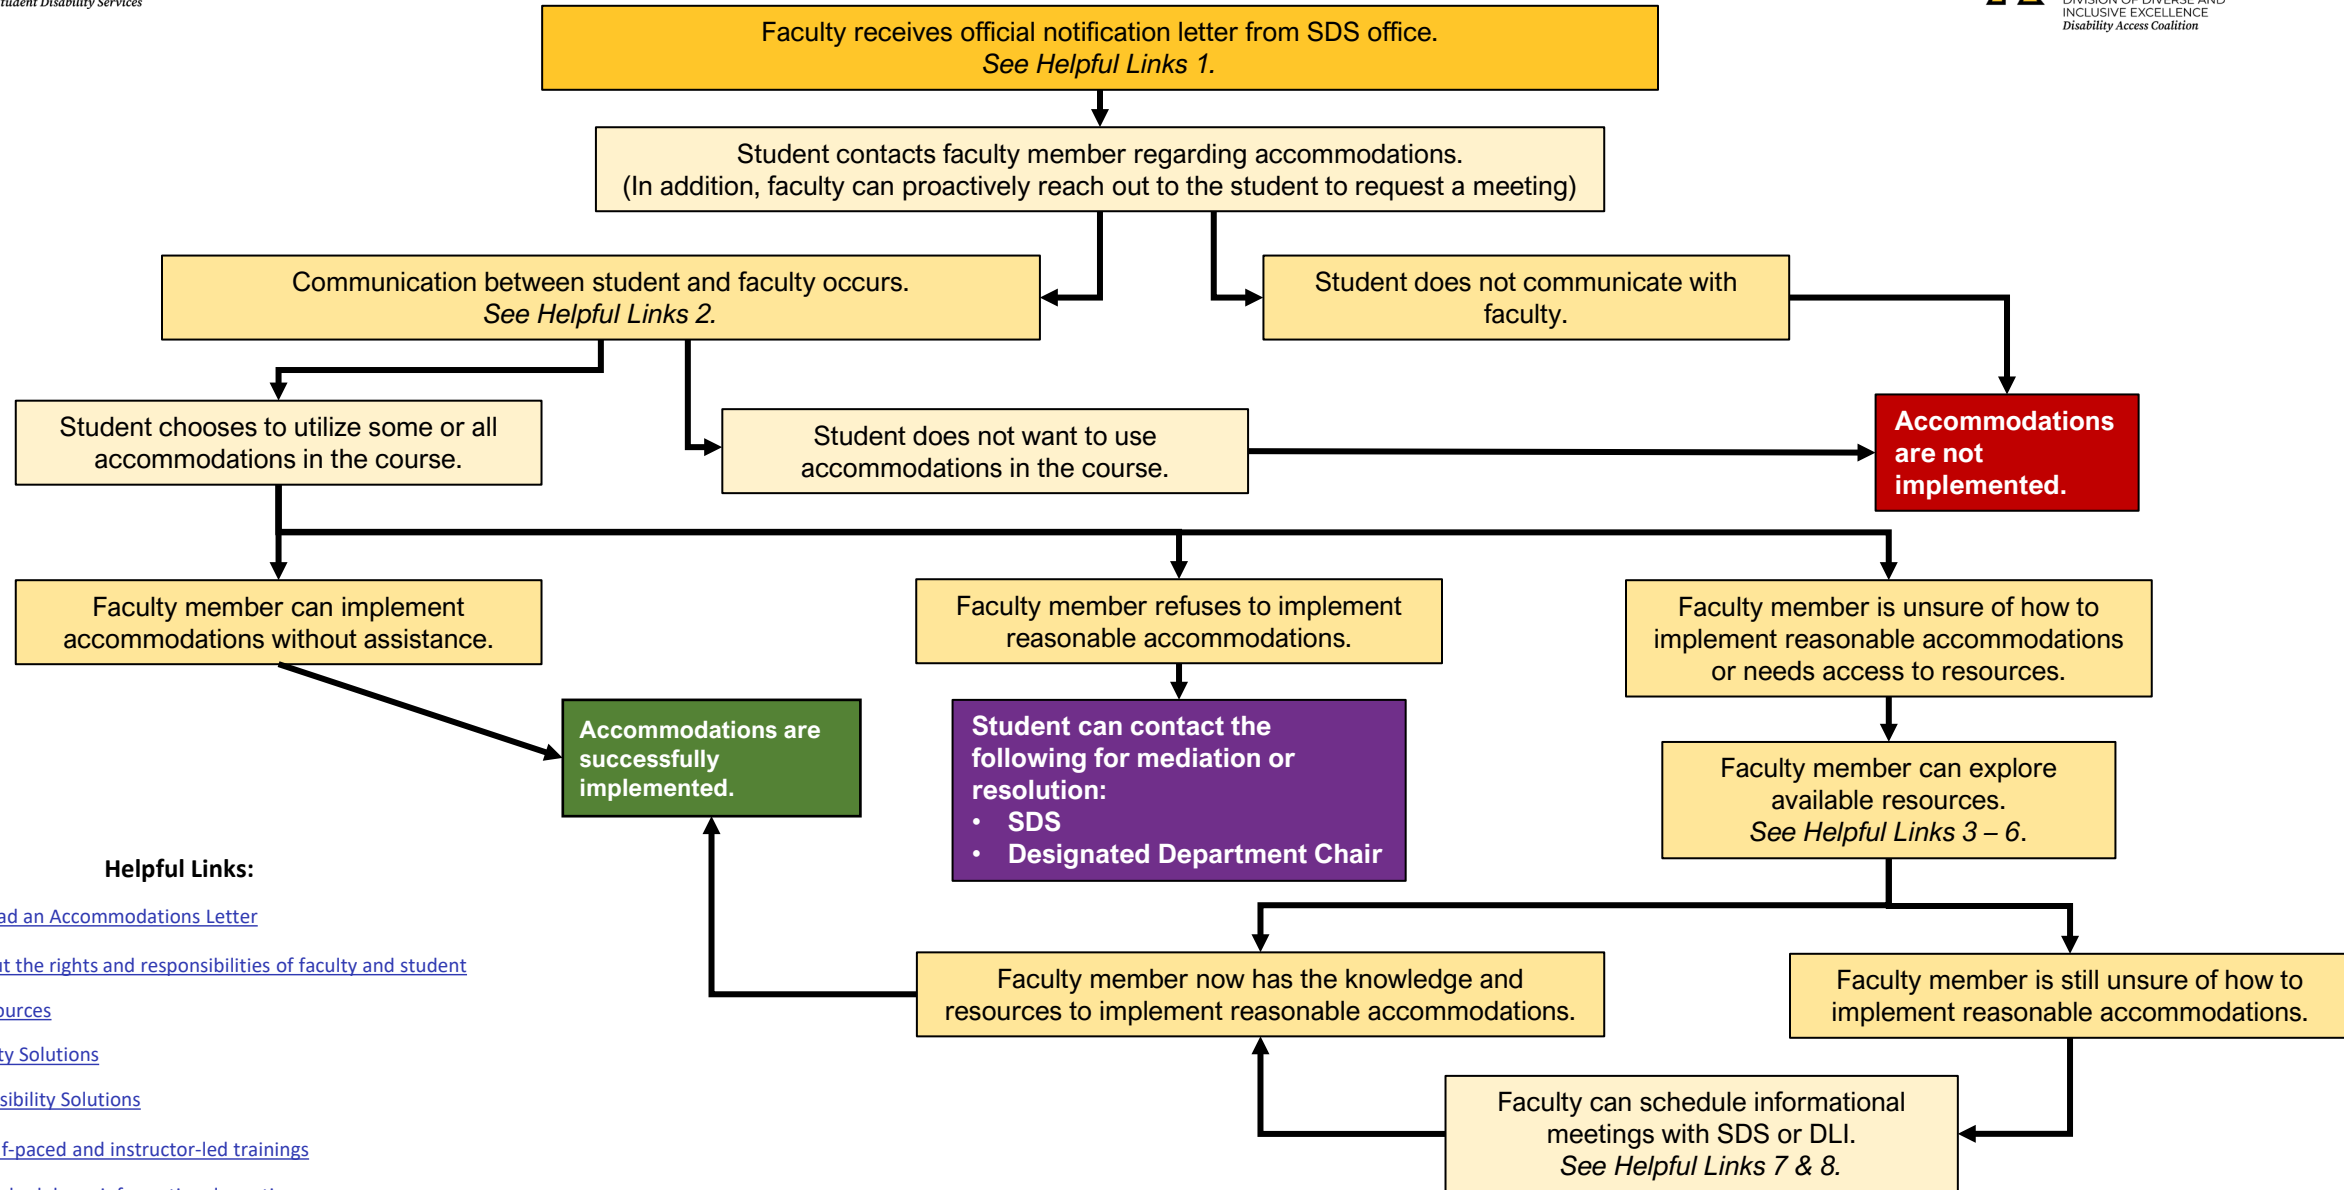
tudent Disability Services

INCLUSIVE EXCELLENCE
Disability Access Coalition

Faculty receives official notification letter from SDS office.
*See Helpful Links 1.*

Student contacts faculty member regarding accommodations.
(In addition, faculty can proactively reach out to the student to request a meeting)

Communication between student and faculty occurs.
*See Helpful Links 2.*

Student does not communicate with faculty.

Student chooses to utilize some or all accommodations in the course.

Student does not want to use accommodations in the course.

**Accommodations are not implemented.**

Faculty member can implement accommodations without assistance.

Faculty member refuses to implement reasonable accommodations.

Faculty member is unsure of how to implement reasonable accommodations or needs access to resources.

**Accommodations are successfully implemented.**

**Student can contact the following for mediation or resolution:**
• **SDS**
• **Designated Department Chair**

Faculty member can explore available resources.
*See Helpful Links 3 – 6.*

**Helpful Links:**

ad an Accommodations Letter

t the rights and responsibilities of faculty and student

urces

ty Solutions

sibility Solutions

f-paced and instructor-led trainings

Faculty member now has the knowledge and resources to implement reasonable accommodations.

Faculty member is still unsure of how to implement reasonable accommodations.

Faculty can schedule informational meetings with SDS or DLI.
*See Helpful Links 7 & 8.*